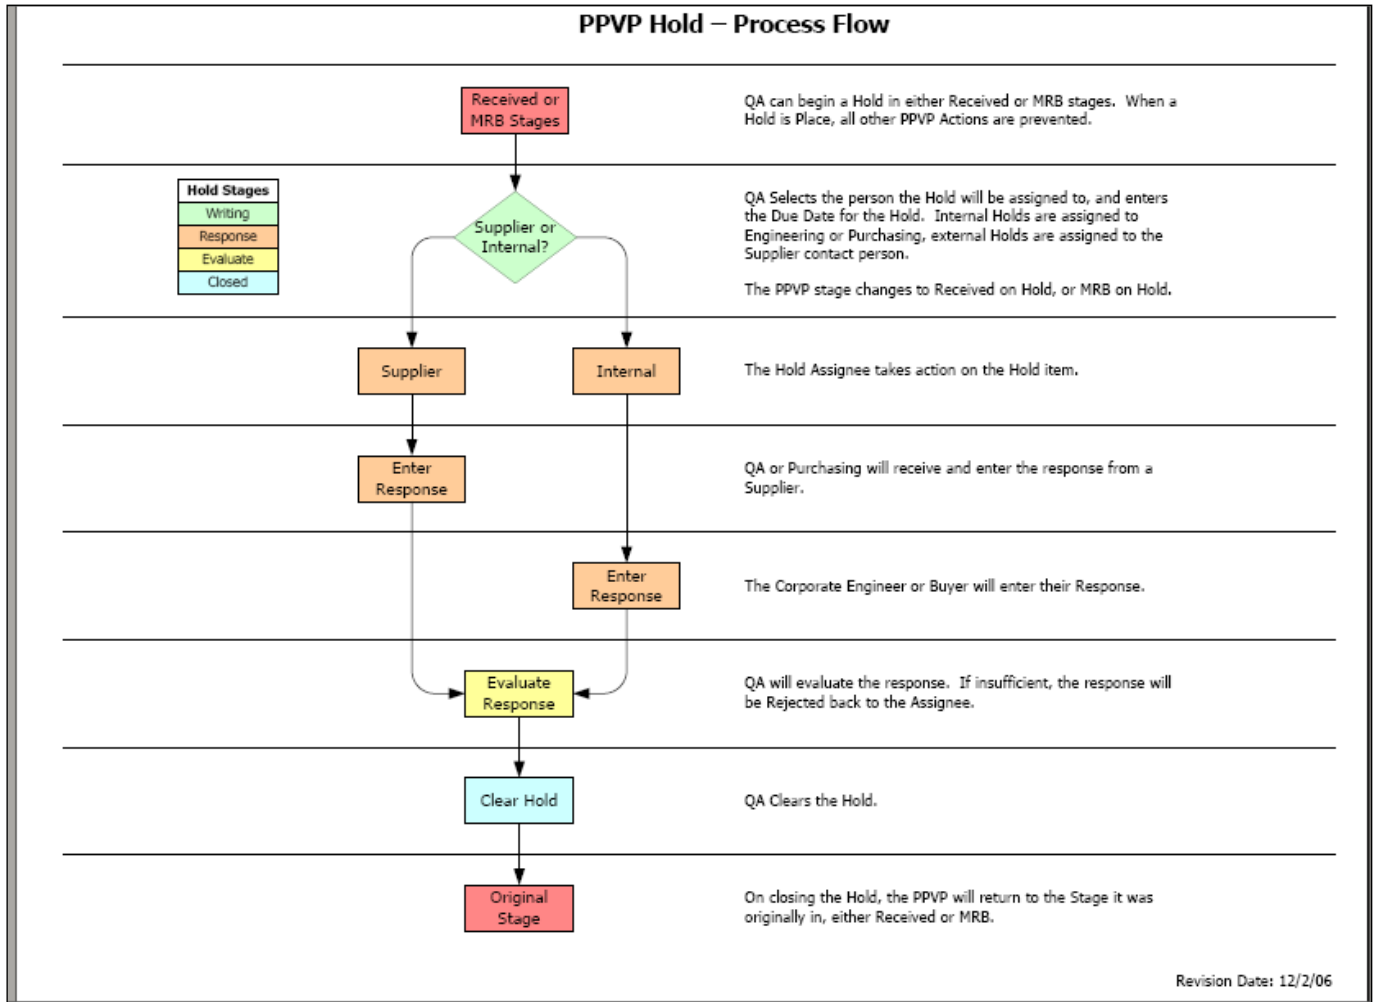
PPVP Hold – Process Flow

Received or MRB Stages

QA can begin a Hold in either Received or MRB stages. When a Hold is Place, all other PPVP Actions are prevented.

| Hold Stages |
|---|
| Writing |
| Response |
| Evaluate |
| Closed |

Supplier or Internal?

QA Selects the person the Hold will be assigned to, and enters the Due Date for the Hold. Internal Holds are assigned to Engineering or Purchasing, external Holds are assigned to the Supplier contact person.

The PPVP stage changes to Received on Hold, or MRB on Hold.

Supplier

Internal

The Hold Assignee takes action on the Hold item.

Enter Response

QA or Purchasing will receive and enter the response from a Supplier.

Enter Response

The Corporate Engineer or Buyer will enter their Response.

Evaluate Response

QA will evaluate the response. If insufficient, the response will be Rejected back to the Assignee.

Clear Hold

QA Clears the Hold.

Original Stage

On closing the Hold, the PPVP will return to the Stage it was originally in, either Received or MRB.

Revision Date: 12/2/06